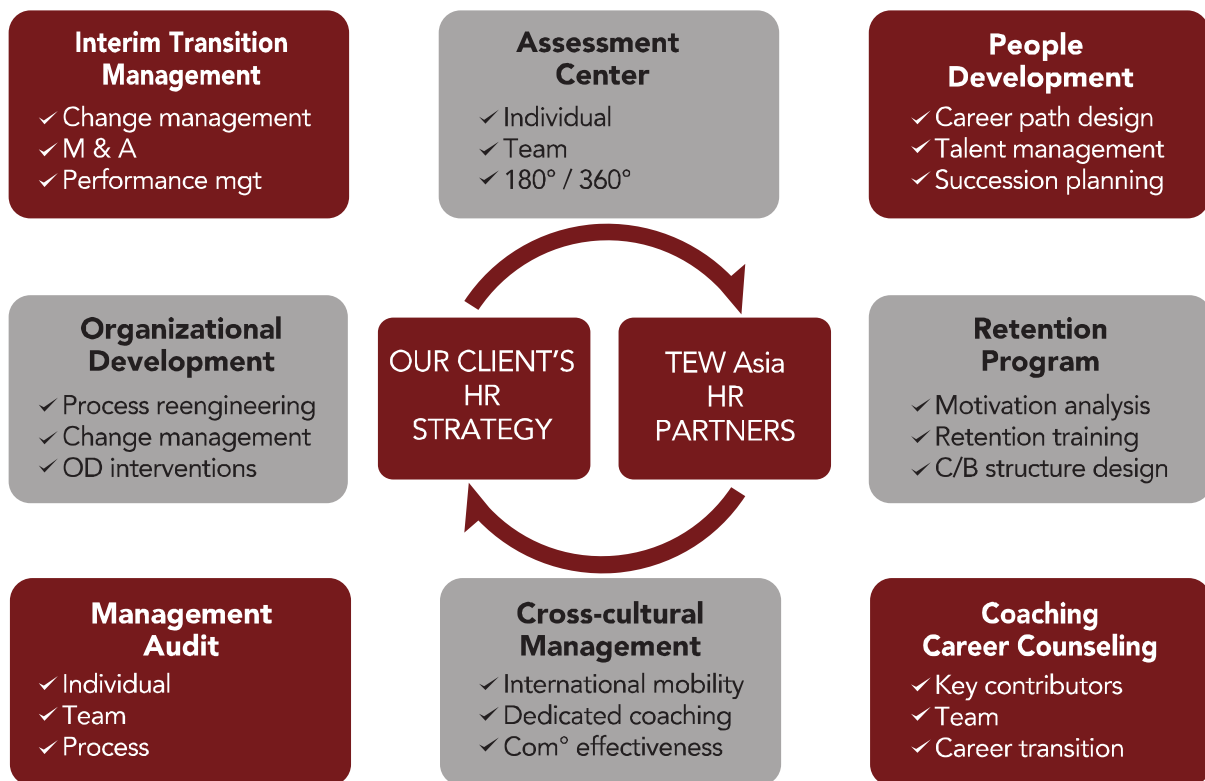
Interim Transition Management
✓ Change management
✓ M & A
✓ Performance mgt

Assessment Center
✓ Individual
✓ Team
✓ 180° / 360°

People Development
✓ Career path design
✓ Talent management
✓ Succession planning

Organizational Development
✓ Process reengineering
✓ Change management
✓ OD interventions

OUR CLIENT'S HR STRATEGY

TEW Asia HR PARTNERS

Retention Program
✓ Motivation analysis
✓ Retention training
✓ C/B structure design

Management Audit
✓ Individual
✓ Team
✓ Process

Cross-cultural Management
✓ International mobility
✓ Dedicated coaching
✓ Com° effectiveness

Coaching Career Counseling
✓ Key contributors
✓ Team
✓ Career transition